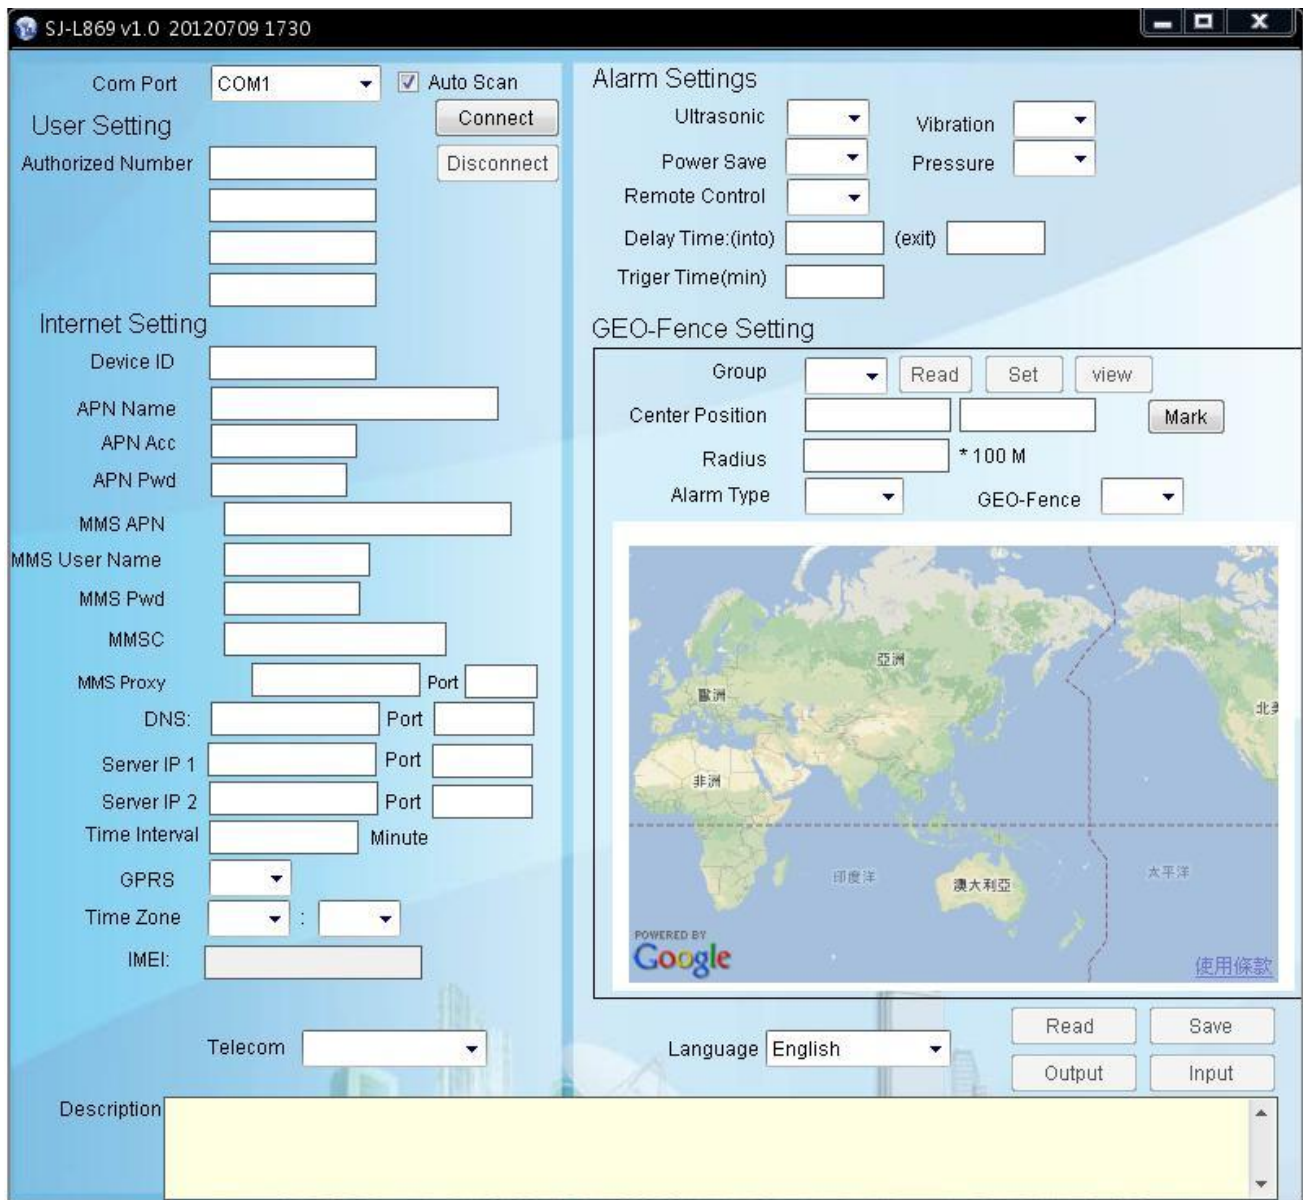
SJ-L869 v1.0 20120709 1730

Com Port COM1 Auto Scan
User Setting
Connect
Authorized Number
Disconnect

Internet Setting
Device ID
APN Name
APN Acc
APN Pwd
MMS APN
MMS User Name
MMS Pwd
MMSC
MMS Proxy Port
DNS: Port
Server IP 1 Port
Server IP 2 Port
Time Interval Minute
GPRS
Time Zone :
IMEI:

Telecom

Alarm Settings
Ultrasonic
Vibration
Power Save
Pressure
Remote Control
Delay Time:(into) (exit)
Triger Time(min)

GEO-Fence Setting
Group Read Set view
Center Position Mark
Radius * 100 M
Alarm Type GEO-Fence

亞洲
歐洲
北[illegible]
非洲
印度洋
澳大利亞
太平洋
POWERED BY Google
使用條款

Language English
Read Save
Output Input

Description